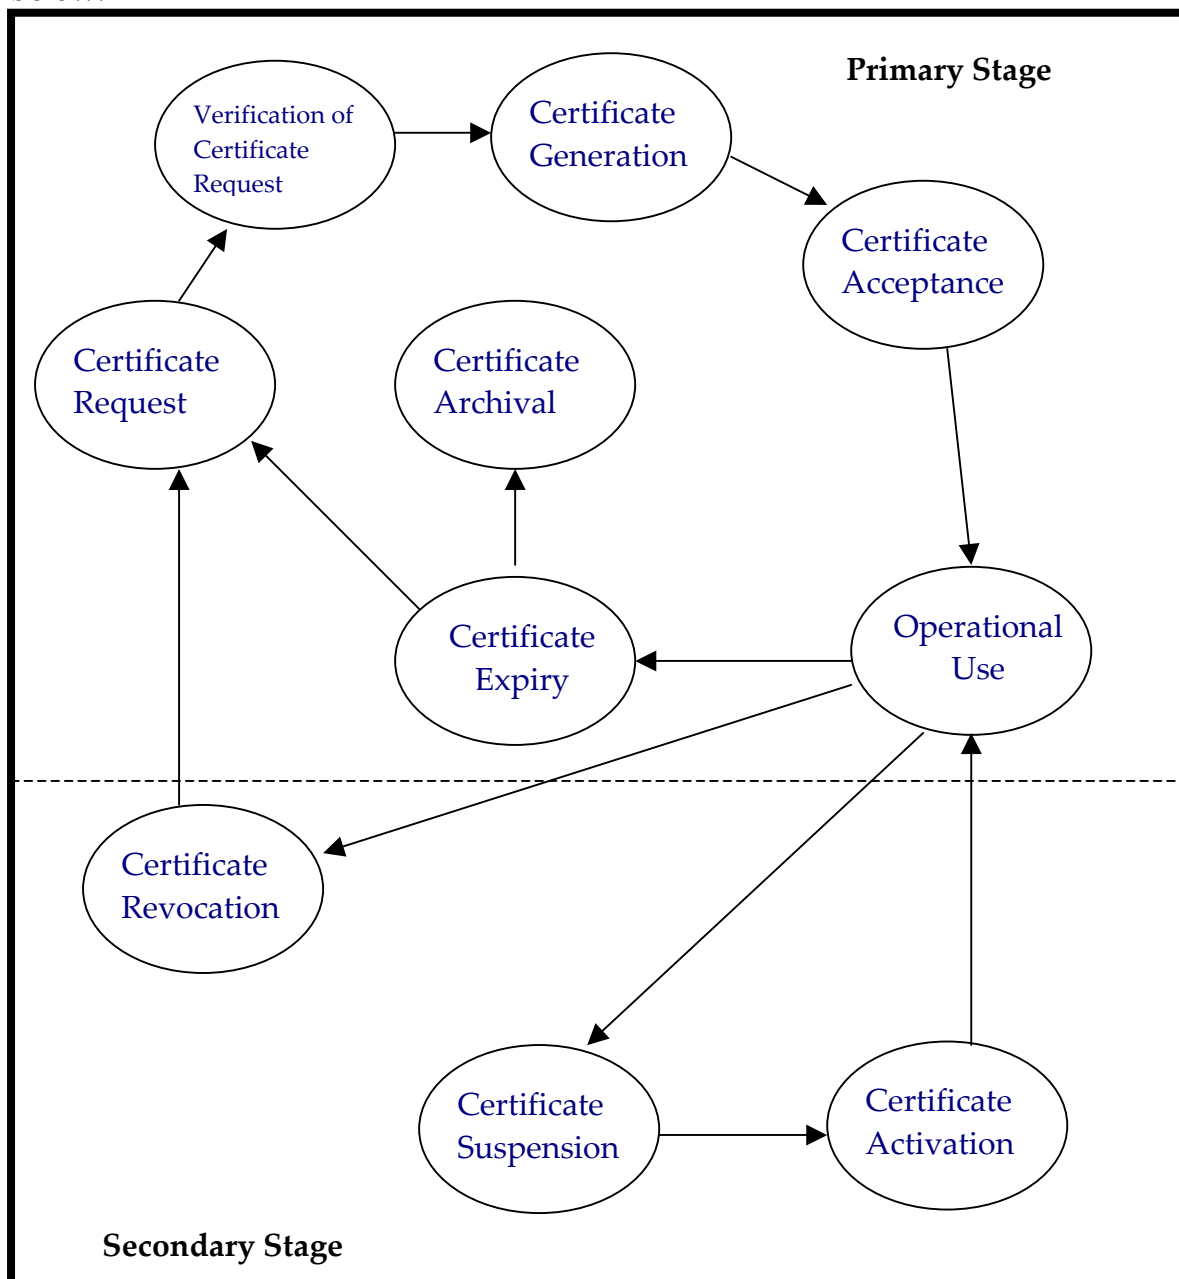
Primary Stage

Verification of Certificate Request

Certificate Generation

Certificate Acceptance

Certificate Request

Certificate Archival

Certificate Expiry

Operational Use

Certificate Revocation

Certificate Suspension

Certificate Activation

Secondary Stage